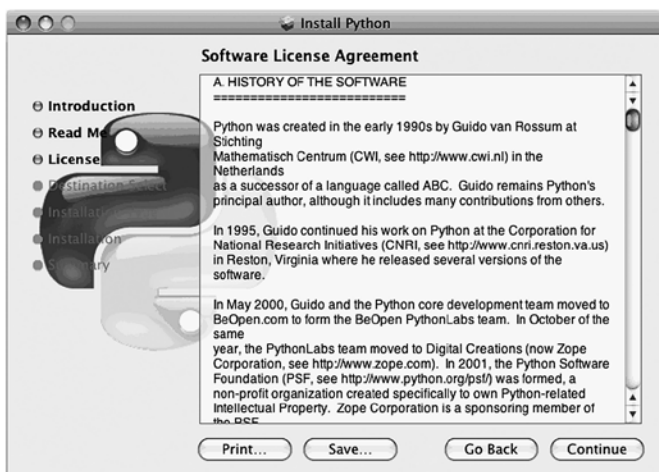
Install Python

Software License Agreement

Introduction
Read Me
License
Destination Select
Installation Type
Installation
Summary

A. HISTORY OF THE SOFTWARE
==========================

Python was created in the early 1990s by Guido van Rossum at Stichting Mathematisch Centrum (CWI, see http://www.cwi.nl) in the Netherlands as a successor of a language called ABC. Guido remains Python's principal author, although it includes many contributions from others.

In 1995, Guido continued his work on Python at the Corporation for National Research Initiatives (CNRI, see http://www.cnri.reston.va.us) in Reston, Virginia where he released several versions of the software.

In May 2000, Guido and the Python core development team moved to BeOpen.com to form the BeOpen PythonLabs team. In October of the same year, the PythonLabs team moved to Digital Creations (now Zope Corporation, see http://www.zope.com). In 2001, the Python Software Foundation (PSF, see http://www.python.org/psf/) was formed, a non-profit organization created specifically to own Python-related Intellectual Property. Zope Corporation is a sponsoring member of the PSF.

Print...
Save...
Go Back
Continue